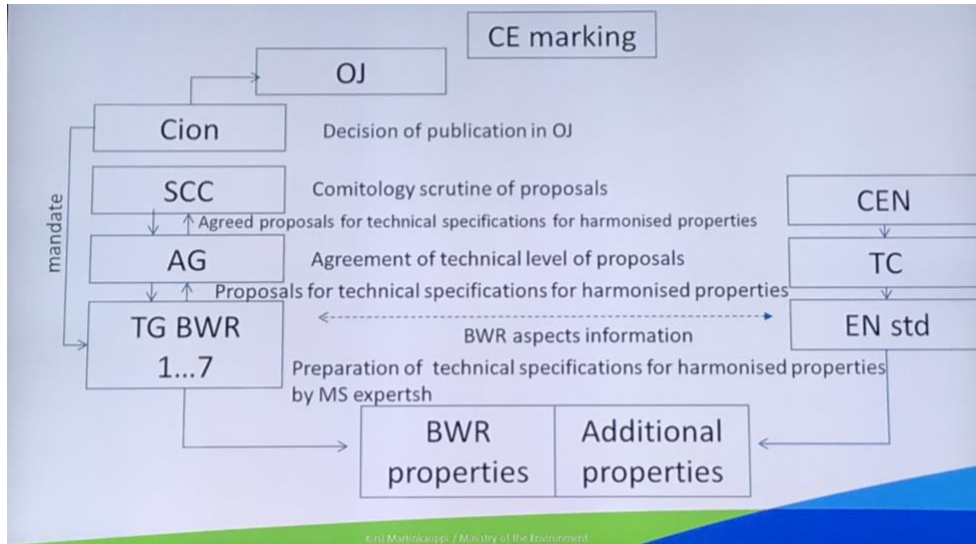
CE marking

OJ

Cion

Decision of publication in OJ

mandate

SCC

Comitology scrutine of proposals

Agreed proposals for technical specifications for harmonised properties

AG

Agreement of technical level of proposals

Proposals for technical specifications for harmonised properties

TG BWR 1...7

BWR aspects information

Preparation of technical specifications for harmonised properties by MS expertsh

CEN

TC

EN std

| BWR properties | Additional properties |
|---|---|

Kirsi Martinkauppi / Ministry of the Environment